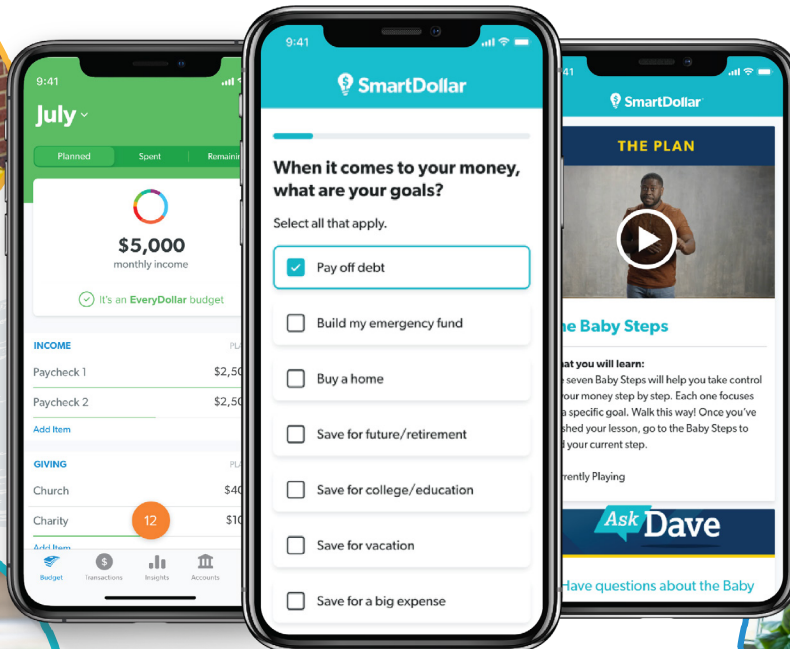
9:41

July

Planned | Spent | Remainin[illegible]

$5,000
monthly income

It's an EveryDollar budget

INCOME | PLA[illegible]
Paycheck 1 | $2,50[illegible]
Paycheck 2 | $2,50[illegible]
Add Item

GIVING | PLA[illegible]
Church | $40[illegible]
Charity | $10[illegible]
12
Add Item

Budget | Transactions | Insights | Accounts

9:41

SmartDollar

When it comes to your money, what are your goals?

Select all that apply.

Pay off debt
Build my emergency fund
Buy a home
Save for future/retirement
Save for college/education
Save for vacation
Save for a big expense

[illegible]41

SmartDollar

THE PLAN

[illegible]e Baby Steps

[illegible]at you will learn:
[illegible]e seven Baby Steps will help you take control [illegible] your money step by step. Each one focuses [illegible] a specific goal. Walk this way! Once you've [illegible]shed your lesson, go to the Baby Steps to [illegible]d your current step.

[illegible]rently Playing

Ask Dave

Have questions about the Baby